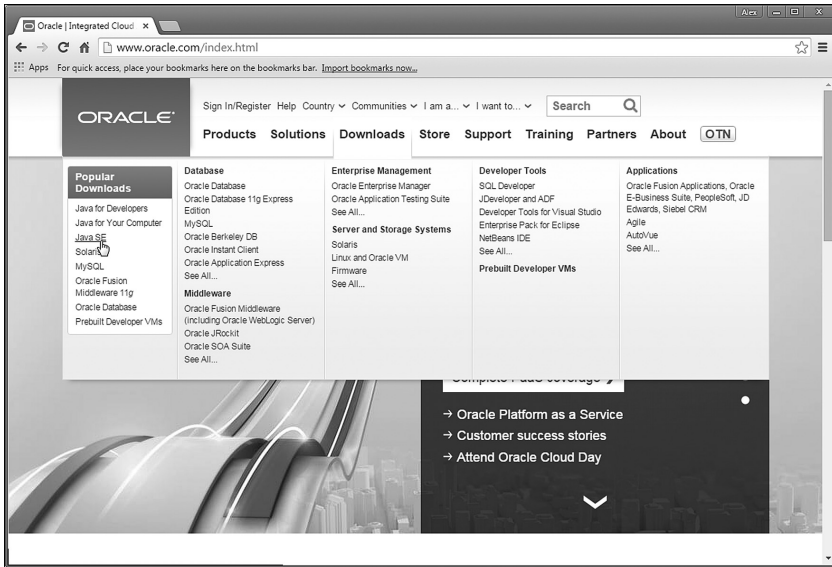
Oracle | Integrated Cloud ×

Alex

www.oracle.com/index.html

Apps For quick access, place your bookmarks here on the bookmarks bar. Import bookmarks now...

ORACLE

Sign In/Register Help Country ⌄ Communities ⌄ I am a... ⌄ I want to... ⌄ Search

Products Solutions Downloads Store Support Training Partners About OTN

Popular Downloads
Java for Developers
Java for Your Computer
Java SE
Solaris
MySQL
Oracle Fusion Middleware 11g
Oracle Database
Prebuilt Developer VMs

Database
Oracle Database
Oracle Database 11g Express Edition
MySQL
Oracle Berkeley DB
Oracle Instant Client
Oracle Application Express
See All...

Middleware
Oracle Fusion Middleware (including Oracle WebLogic Server)
Oracle JRockit
Oracle SOA Suite
See All...

Enterprise Management
Oracle Enterprise Manager
Oracle Application Testing Suite
See All...

Server and Storage Systems
Solaris
Linux and Oracle VM
Firmware
See All...

Developer Tools
SQL Developer
JDeveloper and ADF
Developer Tools for Visual Studio
Enterprise Pack for Eclipse
NetBeans IDE
See All...

Prebuilt Developer VMs

Applications
Oracle Fusion Applications, Oracle E-Business Suite, PeopleSoft, JD Edwards, Siebel CRM
Agile
AutoVue
See All...

Complete PaaS coverage

→ Oracle Platform as a Service
→ Customer success stories
→ Attend Oracle Cloud Day